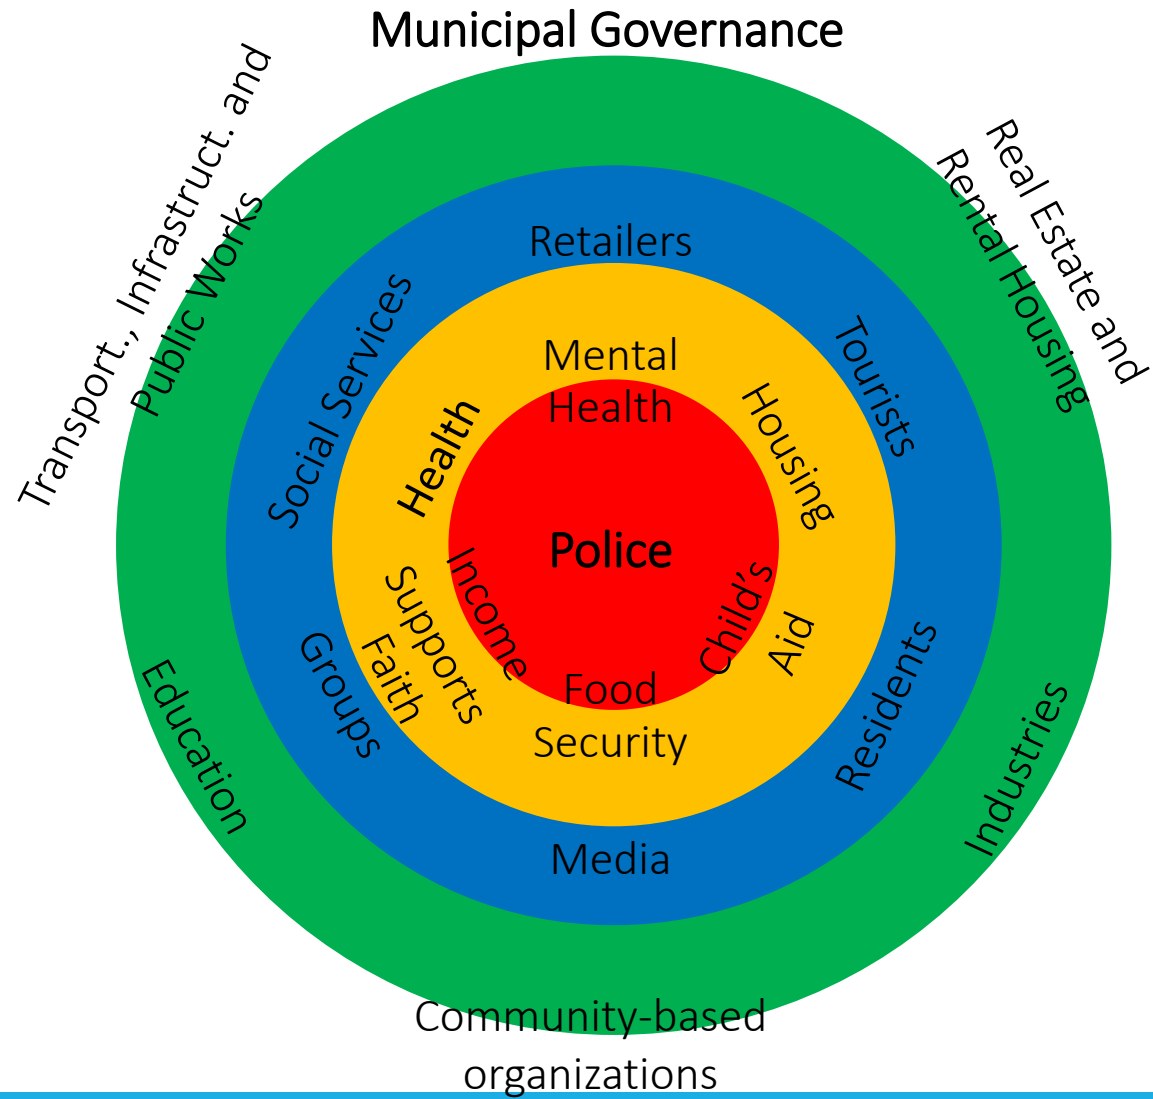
Municipal Governance

Transport., Infrastruct. and Public Works

Real Estate and Rental Housing

Retailers

Social Services

Tourists

Mental Health

Health

Housing

Police

Income Supports

Child's Aid

Faith Groups

Food Security

Residents

Education

Industries

Media

Community-based organizations